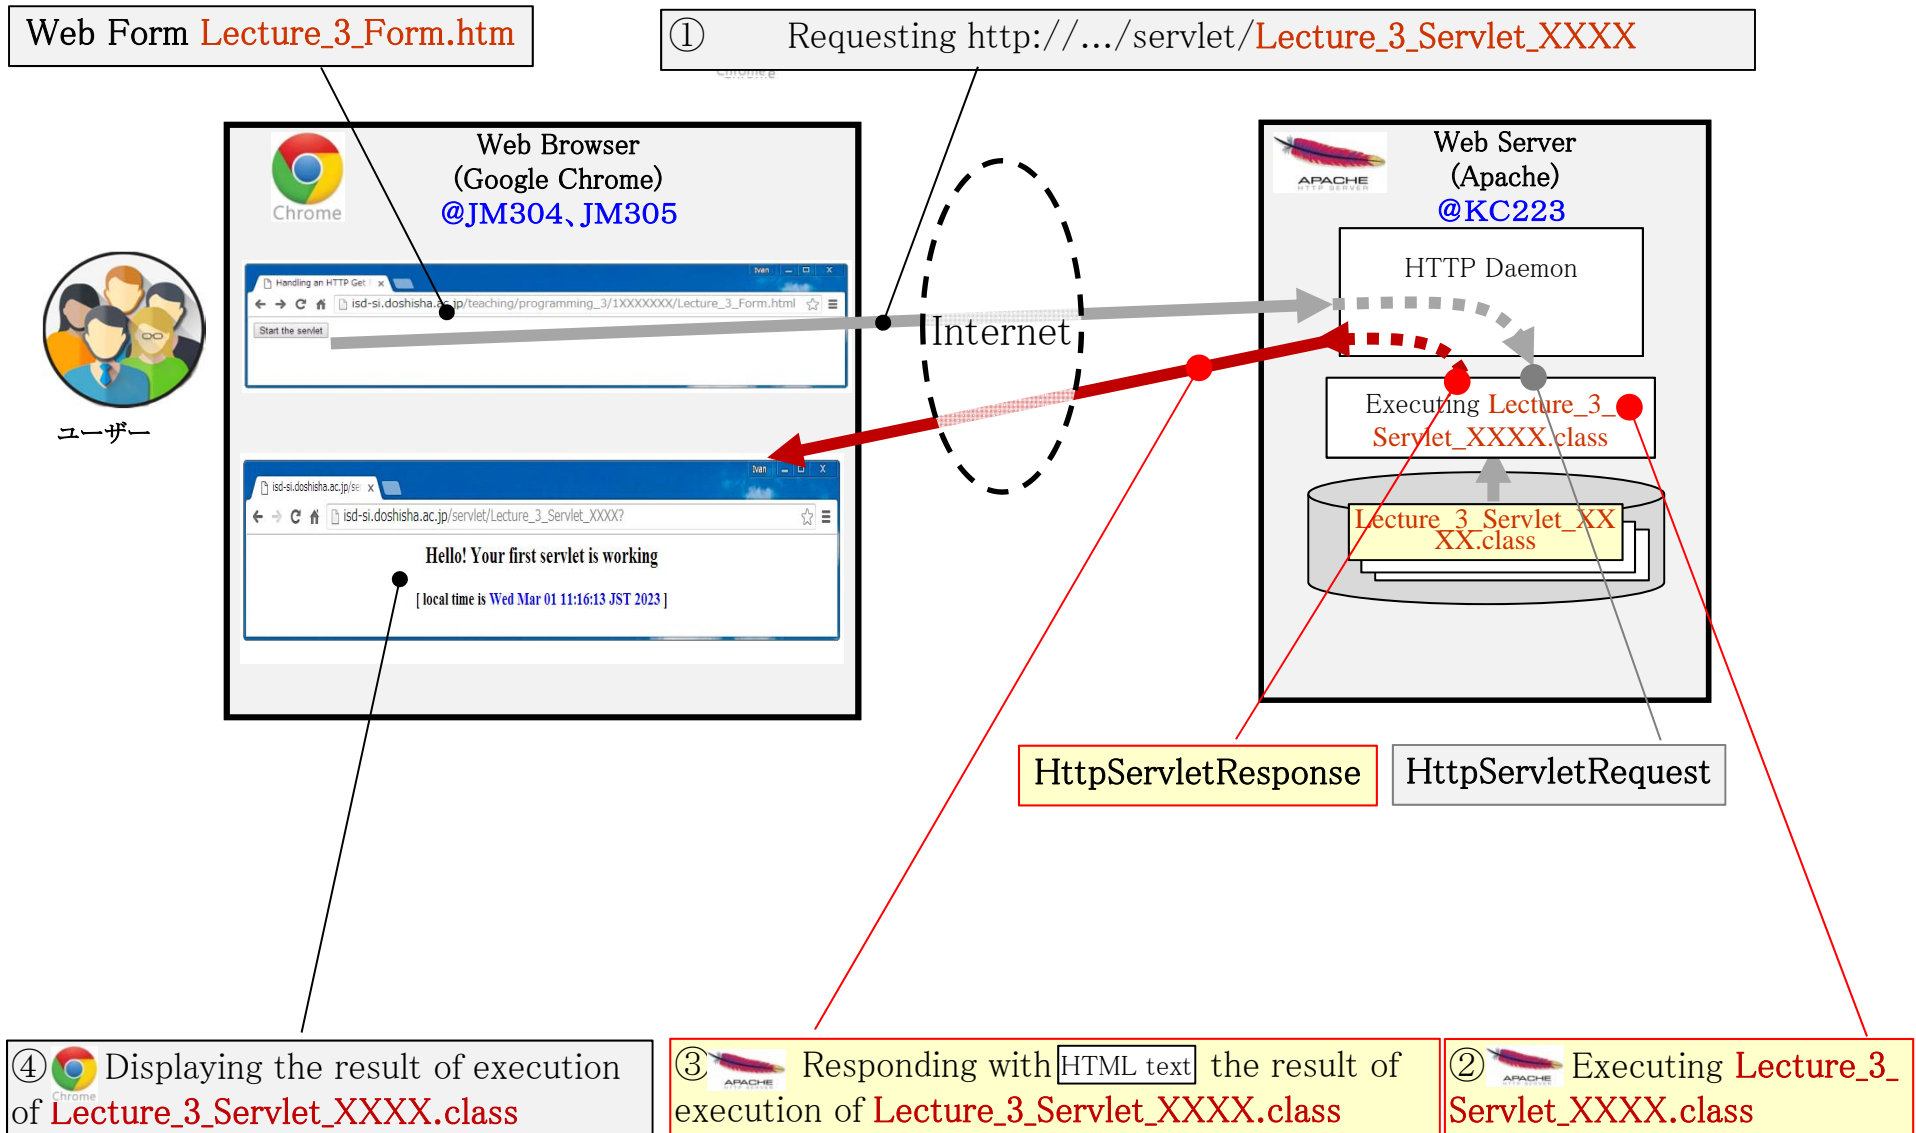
Web Form Lecture_3_Form.htm

① Requesting http://…/servlet/Lecture_3_Servlet_XXXX

Chrome

Web Browser
(Google Chrome)
@JM304、JM305

Handling an HTTP Get
Ivan
isd-si.doshisha.ac.jp/teaching/programming_3/1XXXXXXX/Lecture_3_Form.html
Start the servlet

ユーザー

Internet

isd-si.doshisha.ac.jp/se
Ivan
isd-si.doshisha.ac.jp/servlet/Lecture_3_Servlet_XXXX?
Hello! Your first servlet is working
[ local time is Wed Mar 01 11:16:13 JST 2023 ]

APACHE
HTTP SERVER

Web Server
(Apache)
@KC223

HTTP Daemon

Executing Lecture_3_Servlet_XXXX.class

Lecture_3_Servlet_XXXX.class

HttpServletResponse

HttpServletRequest

④ Displaying the result of execution of Lecture_3_Servlet_XXXX.class

③ Responding with HTML text the result of execution of Lecture_3_Servlet_XXXX.class

② Executing Lecture_3_Servlet_XXXX.class